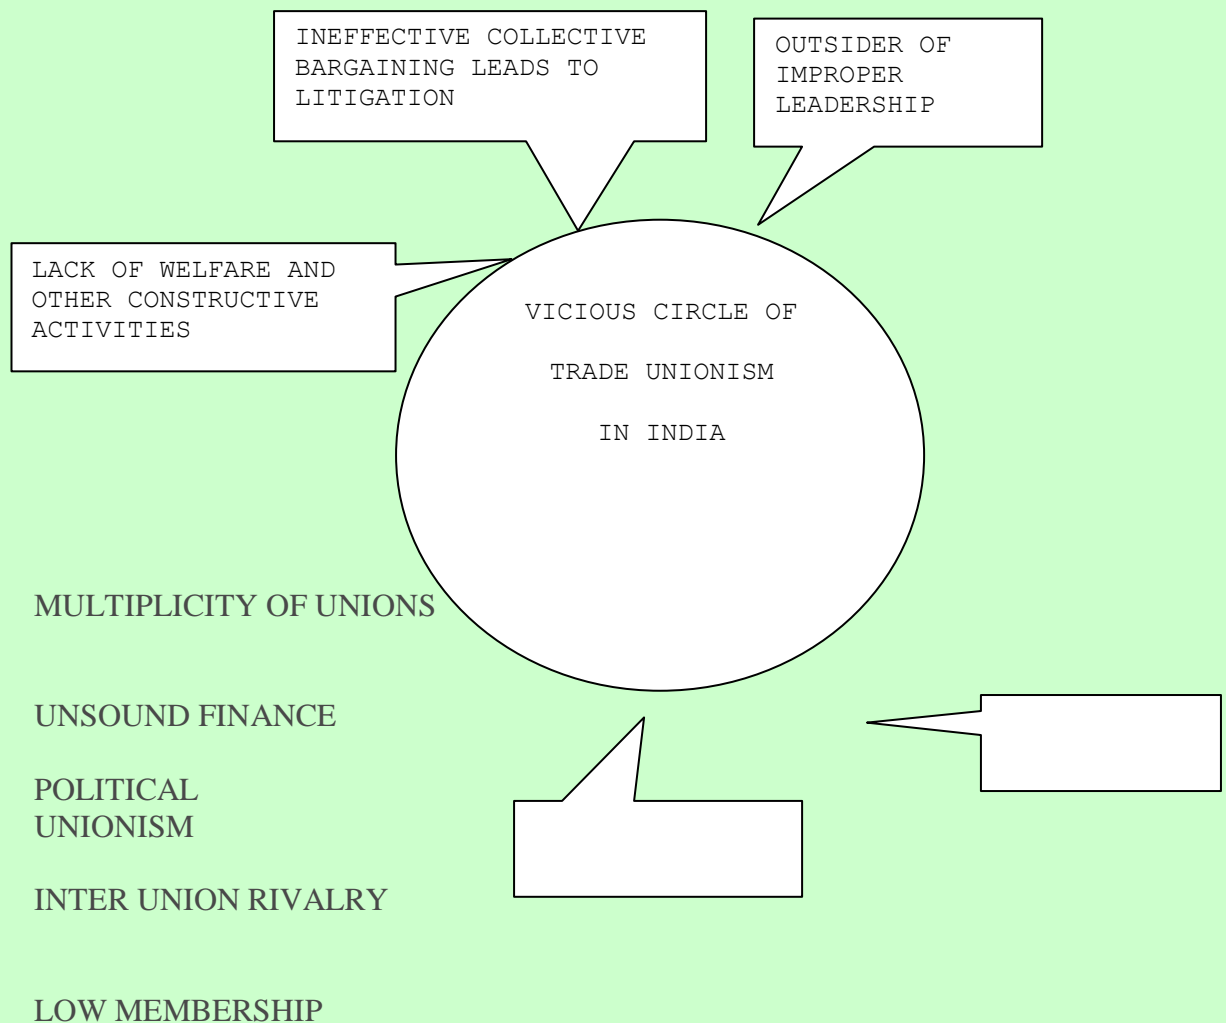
INEFFECTIVE COLLECTIVE BARGAINING LEADS TO LITIGATION

OUTSIDER OF IMPROPER LEADERSHIP

LACK OF WELFARE AND OTHER CONSTRUCTIVE ACTIVITIES

VICIOUS CIRCLE OF

TRADE UNIONISM

IN INDIA

MULTIPLICITY OF UNIONS

UNSOUND FINANCE

POLITICAL UNIONISM

INTER UNION RIVALRY

LOW MEMBERSHIP